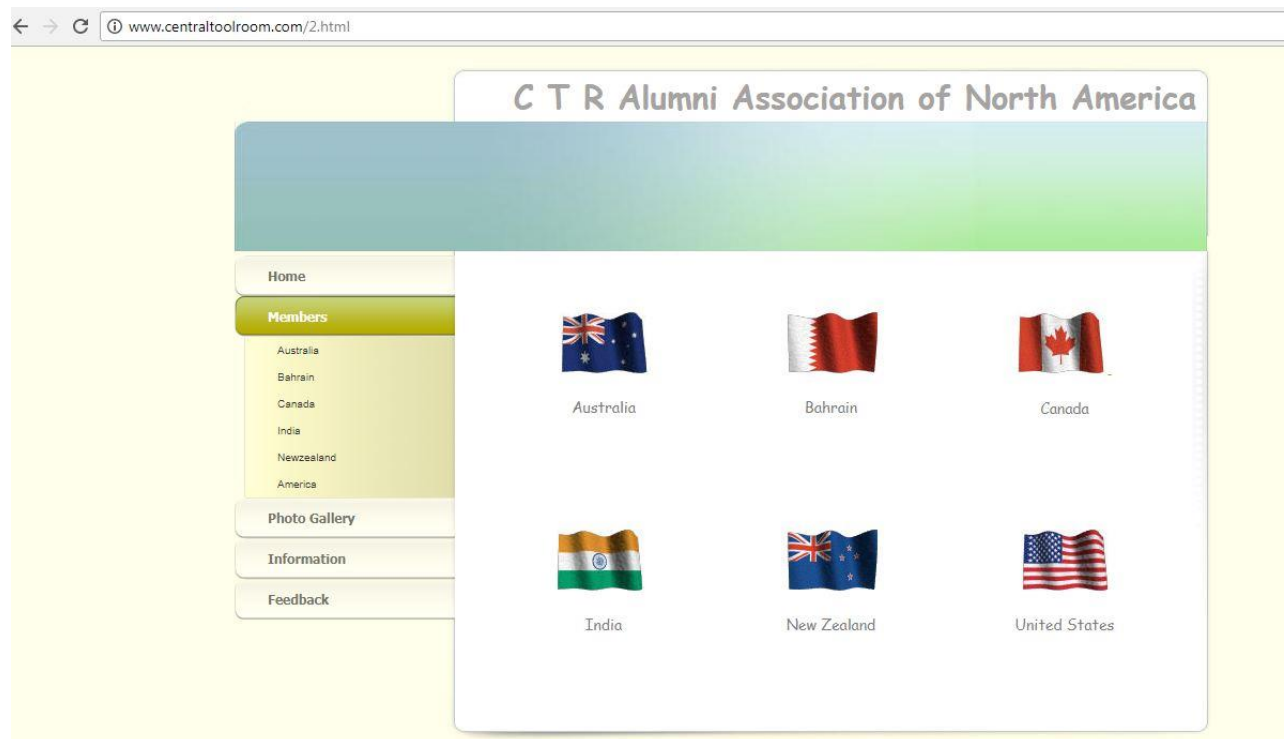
www.centraltoolroom.com/2.html

C T R Alumni Association of North America

Home
Members
Australia
Bahrain
Canada
India
Newzealand
America
Photo Gallery
Information
Feedback

Australia
Bahrain
Canada
India
New Zealand
United States